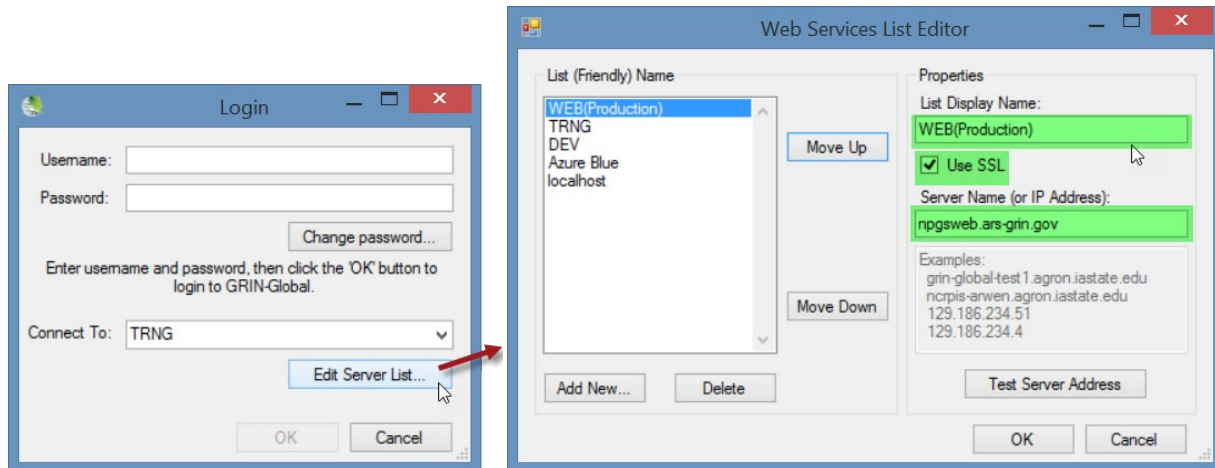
Login

Username:

Password:

Change password...

Enter username and password, then click the 'OK' button to login to GRIN-Global.

Connect To: TRNG

Edit Server List...

OK Cancel

Web Services List Editor

List (Friendly) Name

WEB(Production)
TRNG
DEV
Azure Blue
localhost

Move Up

Move Down

Add New... Delete

Properties

List Display Name:

WEB(Production)

Use SSL

Server Name (or IP Address):

npgsweb.ars-grin.gov

Examples:
grin-global-test1.agron.iastate.edu
ncrpis-arwen.agron.iastate.edu
129.186.234.51
129.186.234.4

Test Server Address

OK Cancel